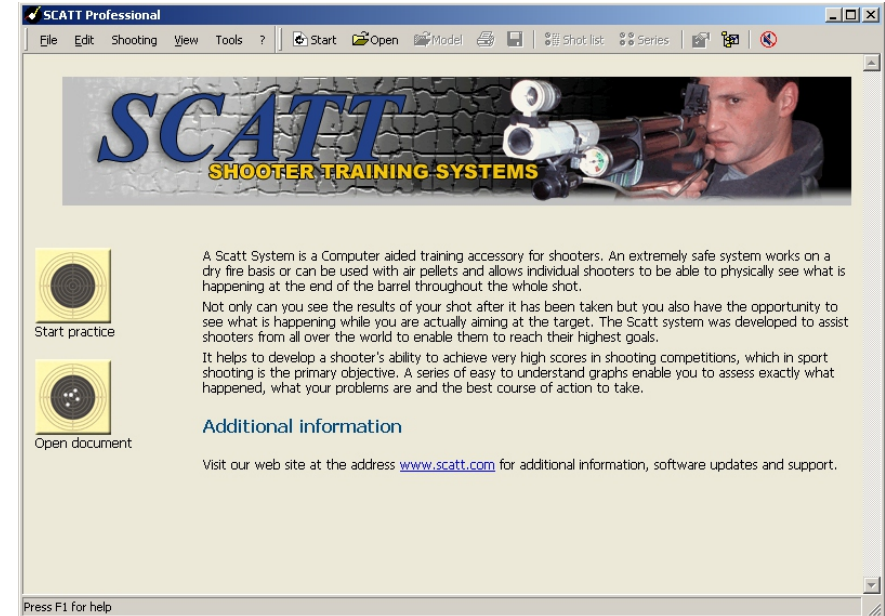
SCATT Professional

File Edit Shooting View Tools ? Start Open Model Shot list Series

SCATT
SHOOTER TRAINING SYSTEMS

Start practice

Open document

A Scatt System is a Computer aided training accessory for shooters. An extremely safe system works on a dry fire basis or can be used with air pellets and allows individual shooters to be able to physically see what is happening at the end of the barrel throughout the whole shot.

Not only can you see the results of your shot after it has been taken but you also have the opportunity to see what is happening while you are actually aiming at the target. The Scatt system was developed to assist shooters from all over the world to enable them to reach their highest goals.

It helps to develop a shooter's ability to achieve very high scores in shooting competitions, which in sport shooting is the primary objective. A series of easy to understand graphs enable you to assess exactly what happened, what your problems are and the best course of action to take.

Additional information

Visit our web site at the address www.scatt.com for additional information, software updates and support.

Press F1 for help